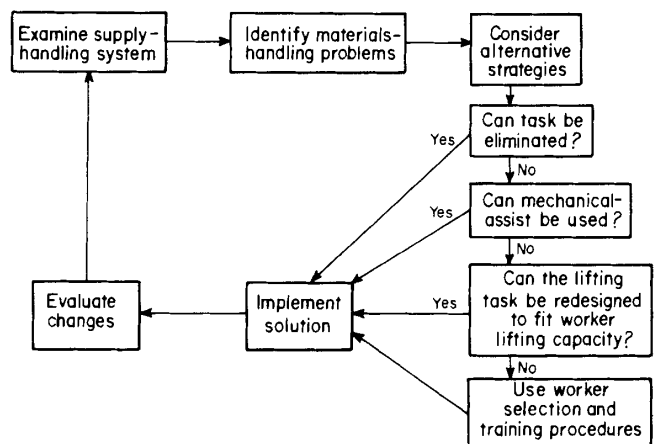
Examine supply-handling system

Identify materials-handling problems

Consider alternative strategies

Can task be eliminated?

Yes

No

Can mechanical-assist be used?

Yes

No

Can the lifting task be redesigned to fit worker lifting capacity?

Yes

No

Use worker selection and training procedures

Implement solution

Evaluate changes